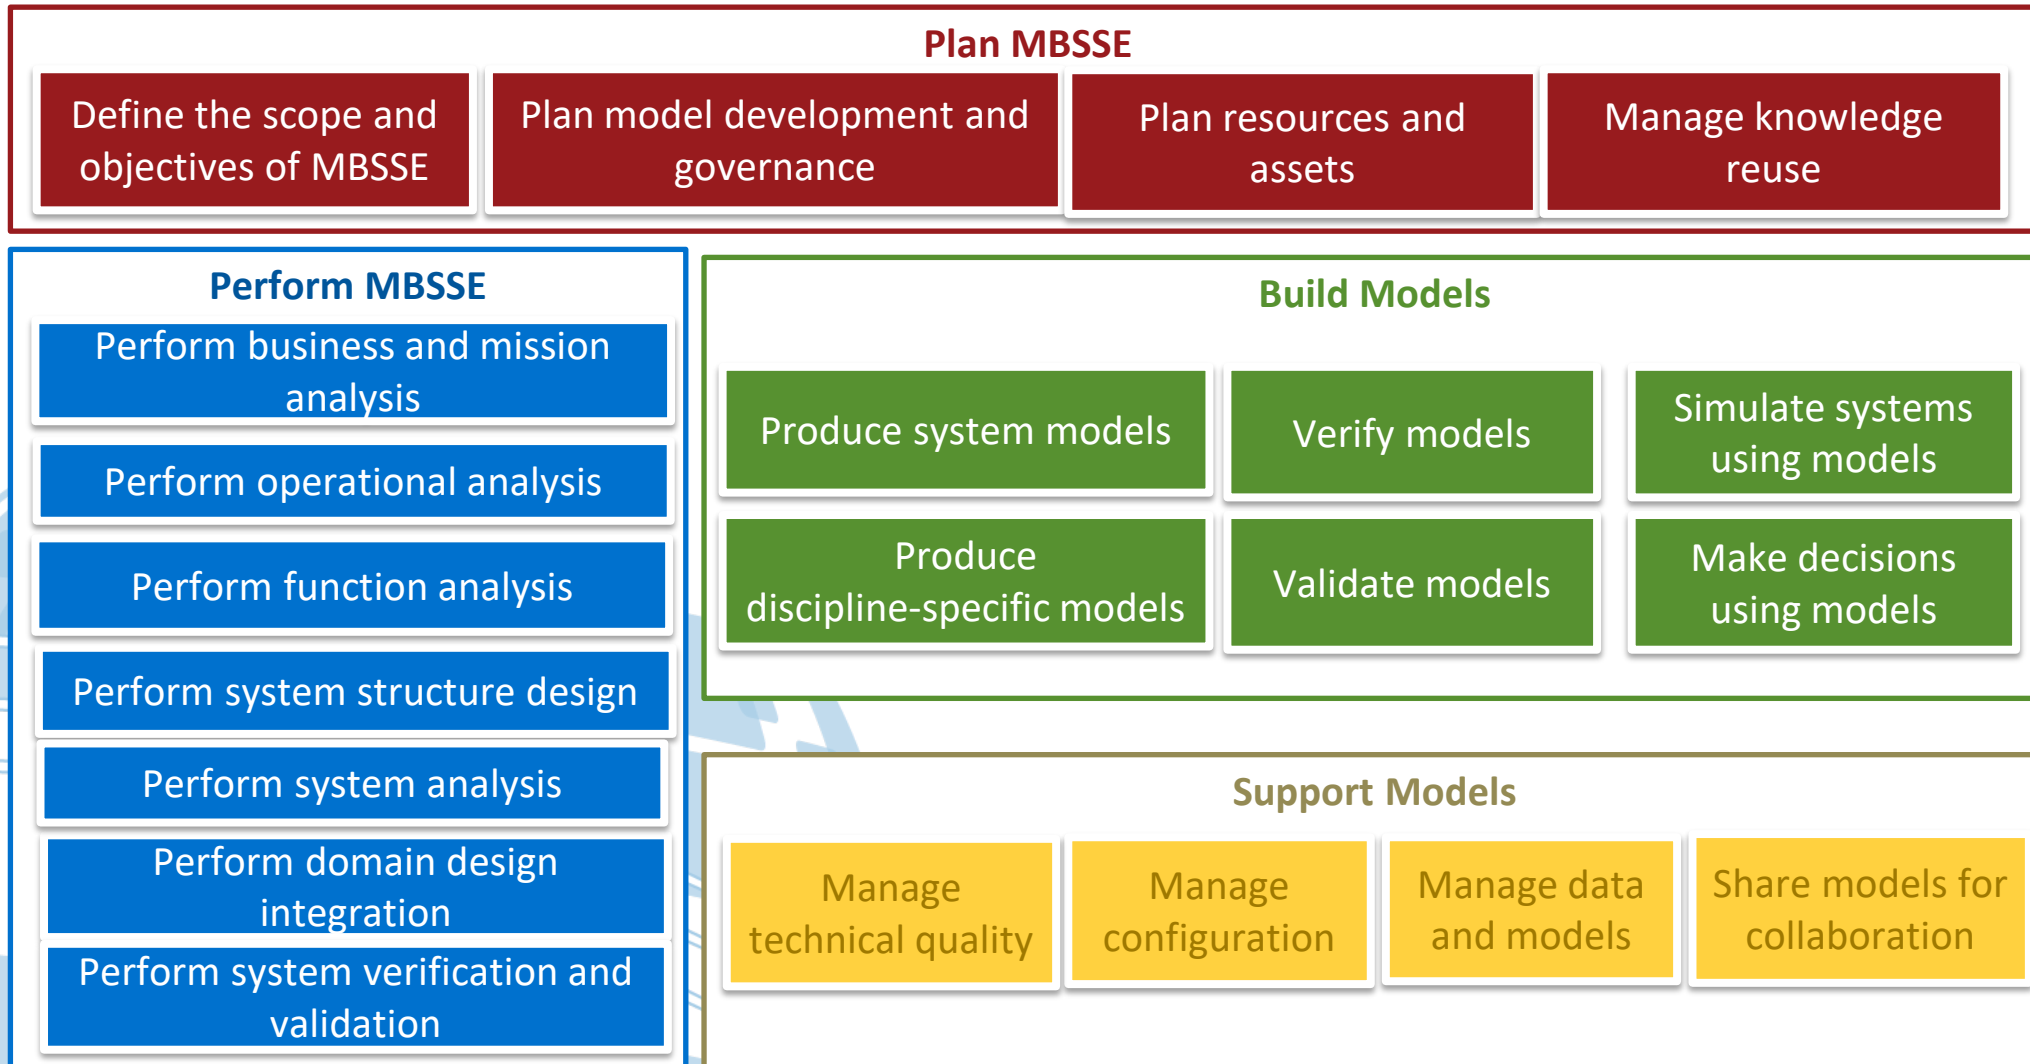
Plan MBSSE

Define the scope and objectives of MBSSE

Plan model development and governance

Plan resources and assets

Manage knowledge reuse

Perform MBSSE

Perform business and mission analysis

Perform operational analysis

Perform function analysis

Perform system structure design

Perform system analysis

Perform domain design integration

Perform system verification and validation

Build Models

Produce system models

Verify models

Simulate systems using models

Produce discipline-specific models

Validate models

Make decisions using models

Support Models

Manage technical quality

Manage configuration

Manage data and models

Share models for collaboration